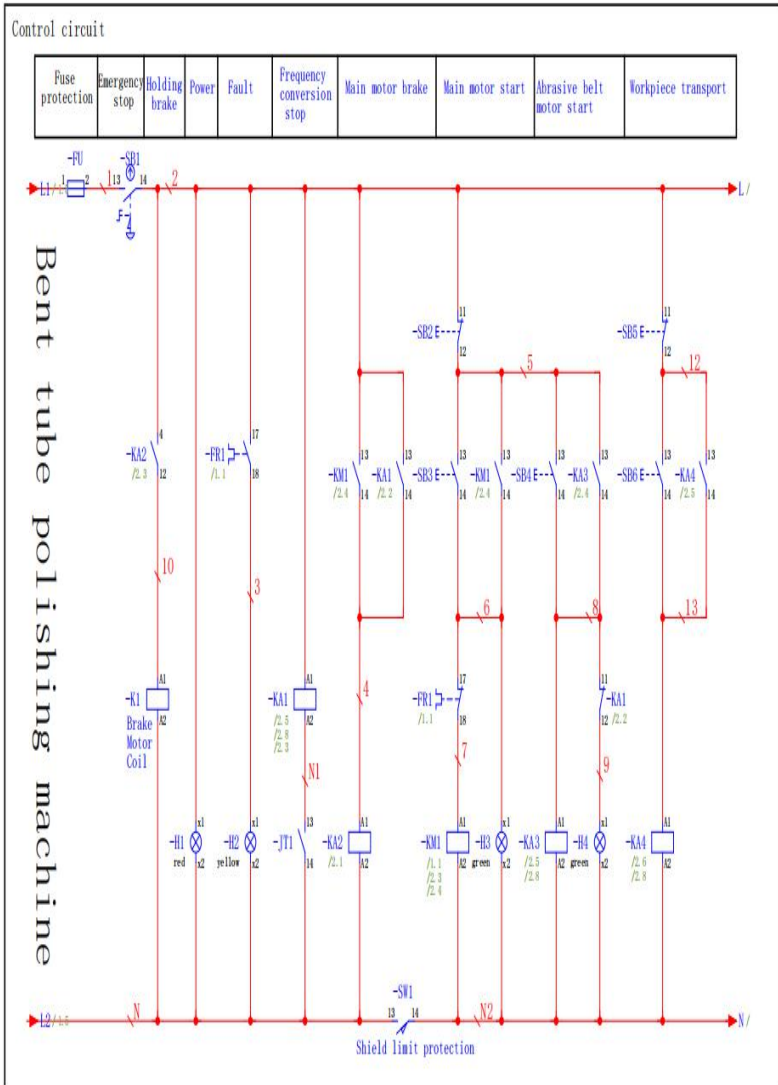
Control circuit

| Fuse protection | Emergency stop | Holding brake | Power | Fault | Frequency conversion stop | Main motor brake | Main motor start | Abrasive belt motor start | Workpiece transport |
|---|---|---|---|---|---|---|---|---|---|

Bent tube polishing machine

-FU
-SB1
L1/ 1 2 1 13 14 2 L/

-SB2 11 12
-SB5 11 12
5
12

-KA2 4 /2.3 12
-FR1 17 /1.1 18
-KM1 13 /2.4 14
-KA1 13 /2.2 14
-SB3 13 14
-KM1 13 /2.4 14
-SB4 13 14
-KA3 13 /2.4 14
-SB6 13 14
-KA4 13 /2.5 14

10
3
6
8
13

-K1 A1 A2
Brake Motor Coil

-KA1 A1 A2 /2.5 /2.8 /2.3
4
-FR1 17 /1.1 18
7
-KA1 11 12 /2.2
9
N1

-H1 x1 red x2
-H2 x1 yellow x2
-JT1 13 14
-KA2 A1 A2 /2.1
-KM1 A1 A2 /1.1 /2.3 /2.4
-H3 x1 green x2
-KA3 A1 A2 /2.5 /2.8
-H4 x1 green x2
-KA4 A1 A2 /2.6 /2.8

-SW1
13 14
L2/ N N2 N/
Shield limit protection